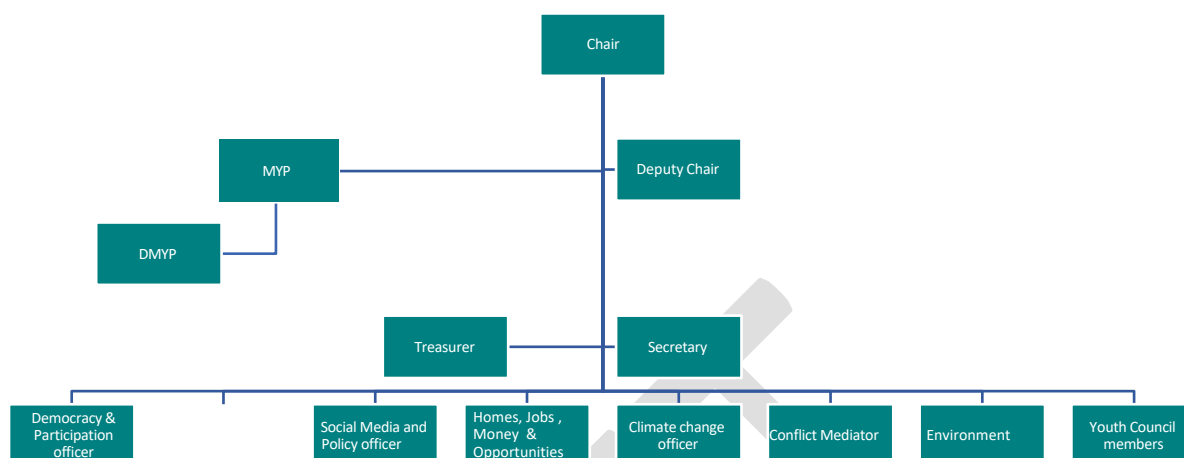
Chair

MYP

Deputy Chair

DMYP

Treasurer

Secretary

Democracy & Participation officer

Social Media and Policy officer

Homes, Jobs , Money & Opportunities

Climate change officer

Conflict Mediator

Environment

Youth Council members